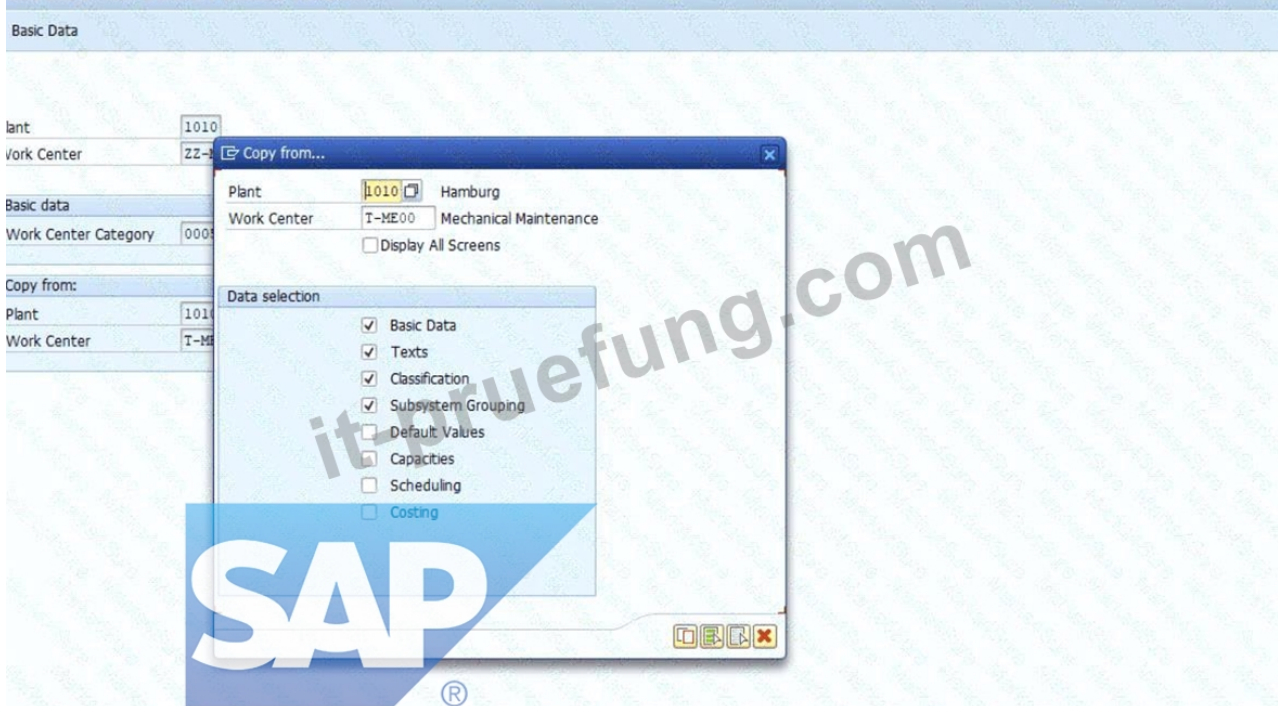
Basic Data

lant 1010
Vork Center ZZ-

Basic data
Work Center Category 000

Copy from:
Plant 101
Work Center T-M

Copy from...

Plant 1010 Hamburg
Work Center T-ME00 Mechanical Maintenance
Display All Screens

Data selection
Basic Data
Texts
Classification
Subsystem Grouping
Default Values
Capacities
Scheduling
Costing

it-ruefung.com

SAP®